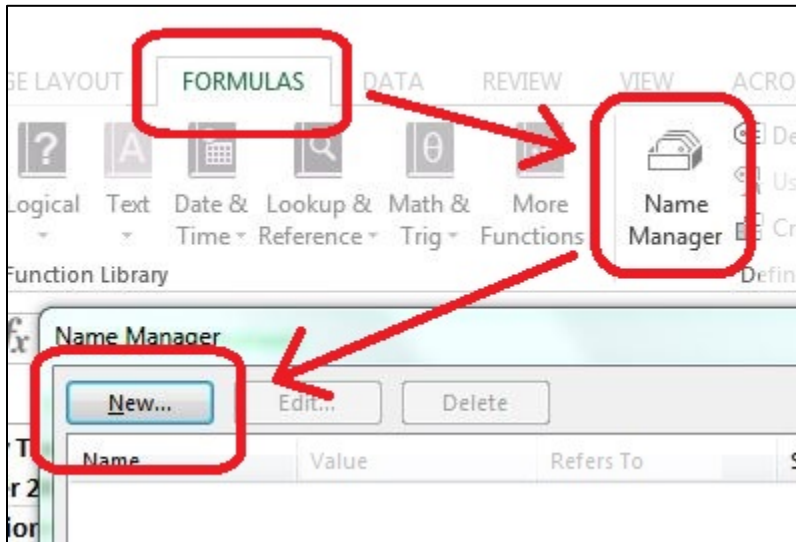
GE LAYOUT FORMULAS DATA REVIEW VIEW ACRO

Logical Text Date & Time Lookup & Reference Math & Trig More Functions Name Manager

Function Library Defin

fx Name Manager

New... Edit... Delete

Name Value Refers To S

r T
r 2
ior